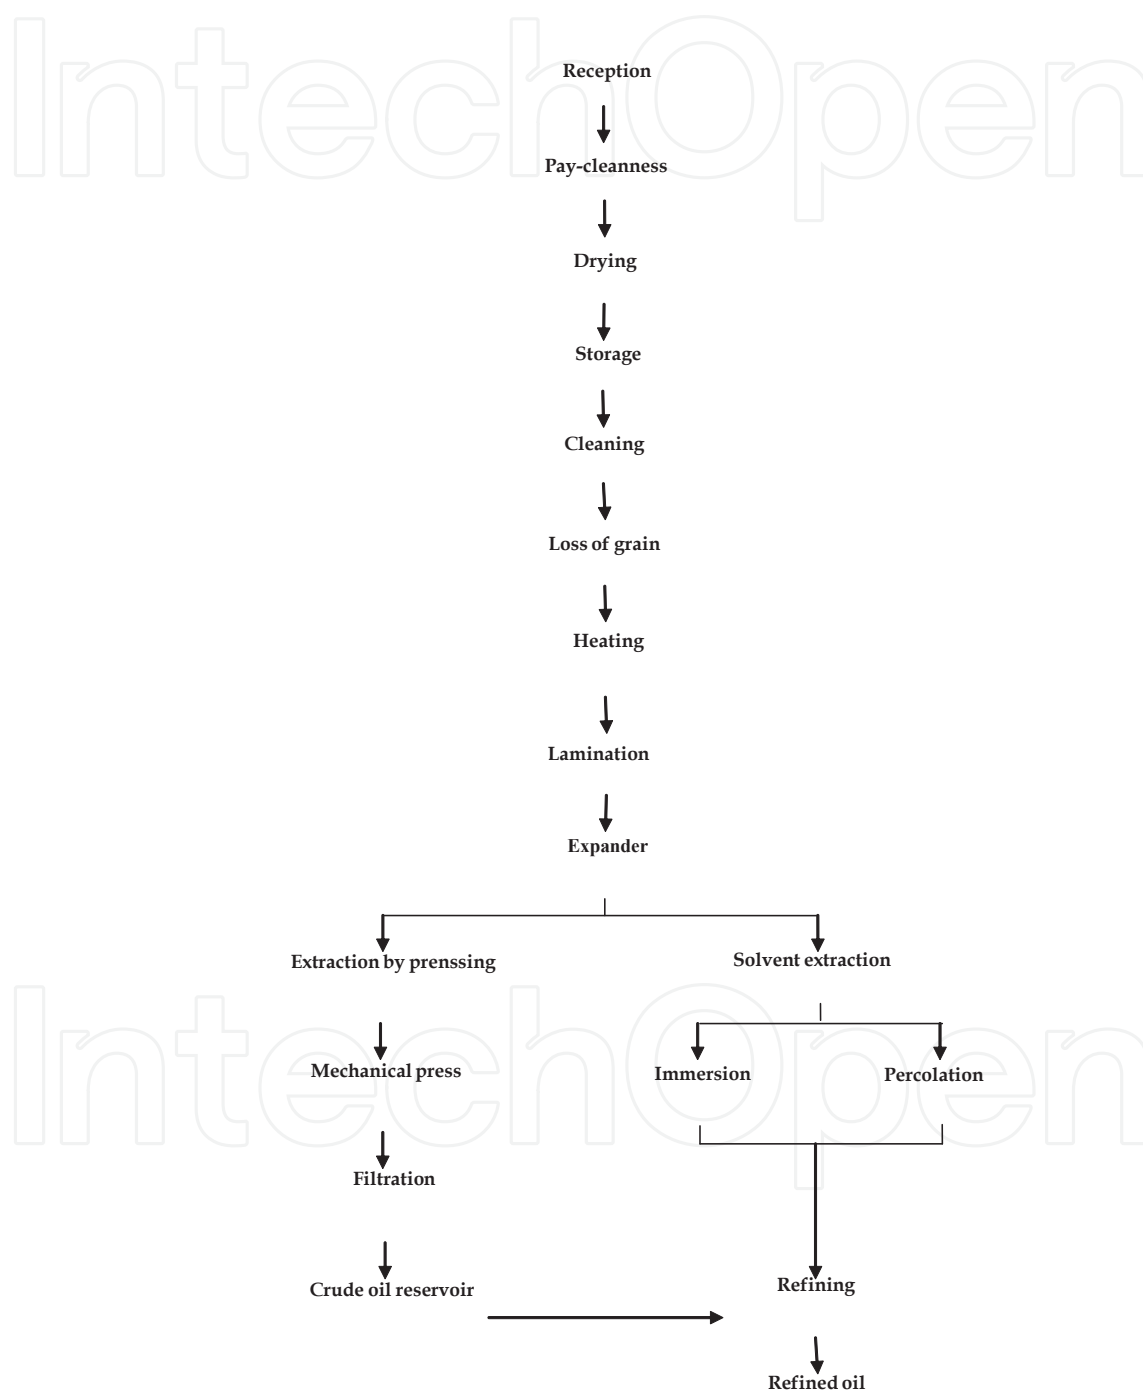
IntechOpen

Reception

Pay-cleanness

Drying

Storage

Cleaning

Loss of grain

Heating

Lamination

Expander

Extraction by prenssing

Solvent extraction

Mechanical press

Immersion

Percolation

Filtration

Crude oil reservoir

Refining

Refined oil

IntechOpen